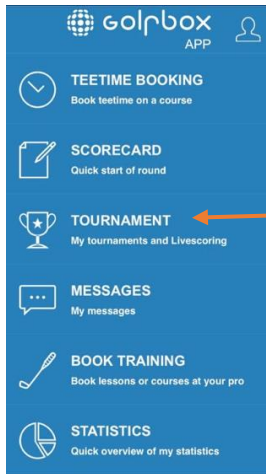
Golfbox
APP

TEETIME BOOKING
Book teetime on a course

SCORECARD
Quick start of round

TOURNAMENT
My tournaments and Livescoring

MESSAGES
My messages

BOOK TRAINING
Book lessons or courses at your pro

STATISTICS
Quick overview of my statistics